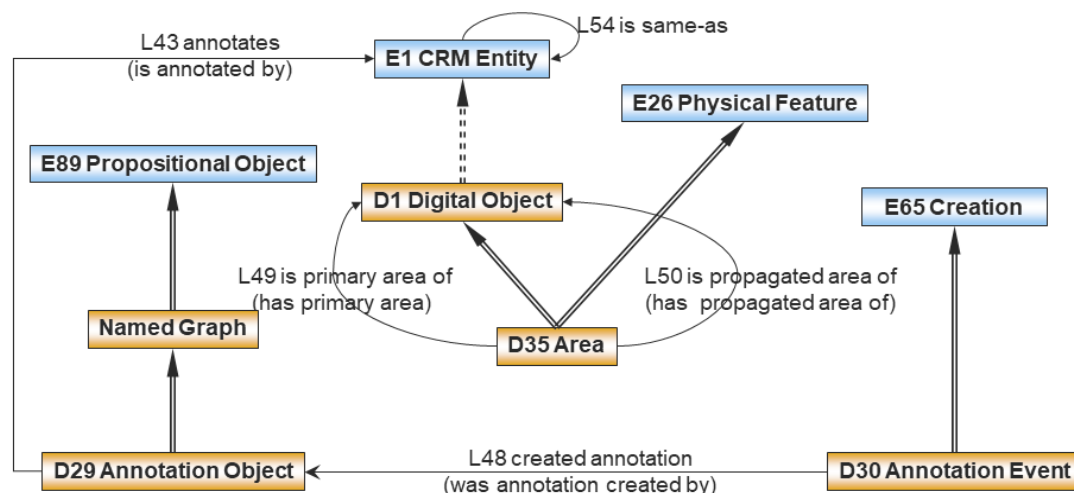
L43 annotates (is annotated by)

E1 CRM Entity

L54 is same-as

E26 Physical Feature

E89 Propositional Object

D1 Digital Object

E65 Creation

L49 is primary area of (has primary area)

L50 is propagated area of (has propagated area of)

Named Graph

D35 Area

D29 Annotation Object

L48 created annotation (was annotation created by)

D30 Annotation Event